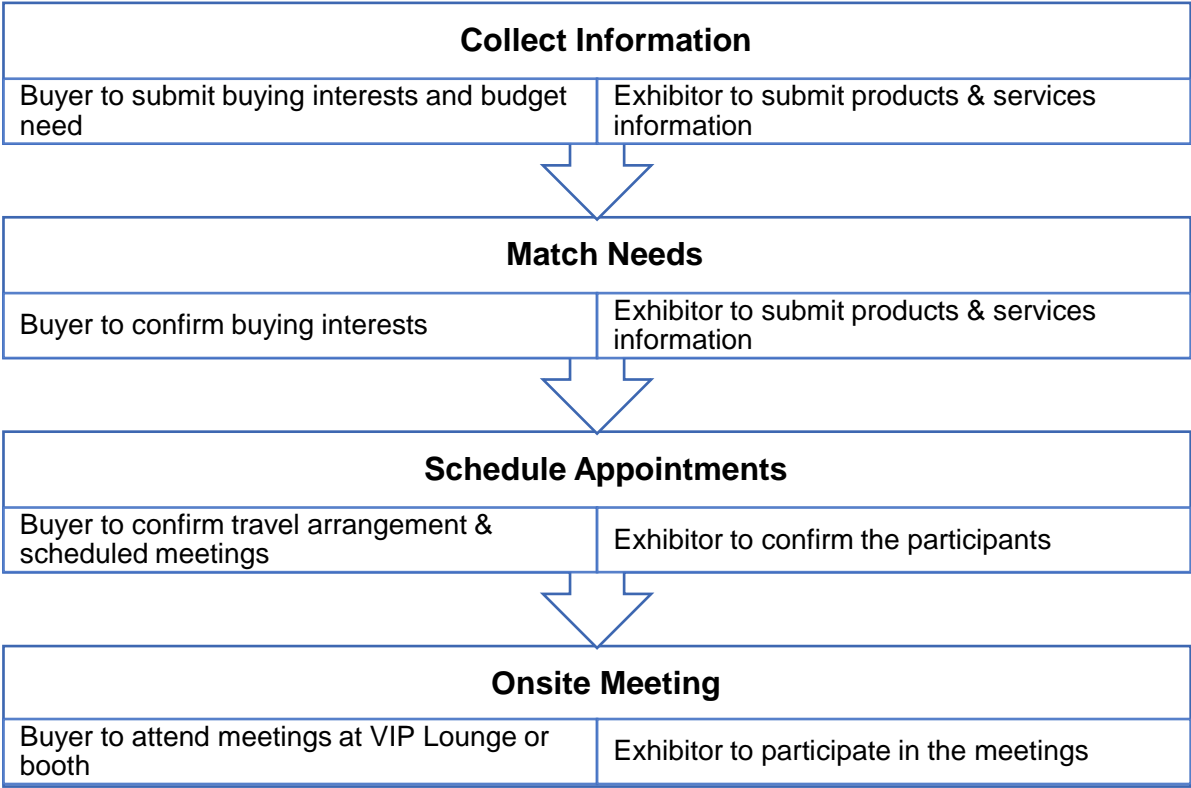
Collect Information

Buyer to submit buying interests and budget need

Exhibitor to submit products & services information

Match Needs

Buyer to confirm buying interests

Exhibitor to submit products & services information

Schedule Appointments

Buyer to confirm travel arrangement & scheduled meetings

Exhibitor to confirm the participants

Onsite Meeting

Buyer to attend meetings at VIP Lounge or booth

Exhibitor to participate in the meetings